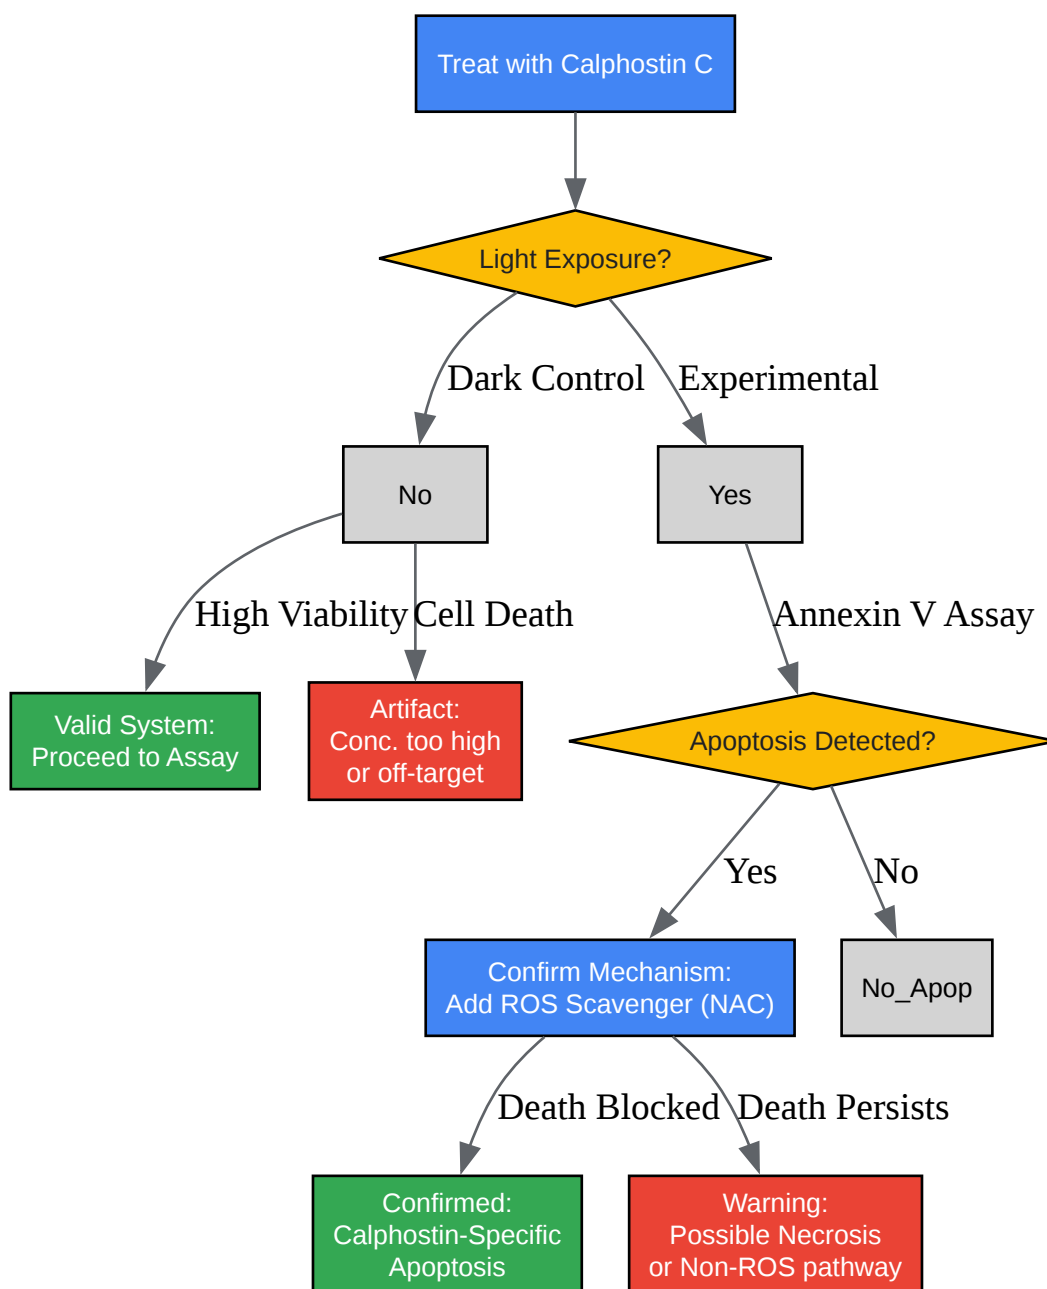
Treat with Calphostin C

Light Exposure?

Dark Control

Experimental

No

Yes

High Viability

Cell Death

Annexin V Assay

Valid System:
Proceed to Assay

Artifact:
Conc. too high
or off-target

Apoptosis Detected?

Yes

No

Confirm Mechanism:
Add ROS Scavenger (NAC)

No_Apop

Death Blocked

Death Persists

Confirmed:
Calphostin-Specific
Apoptosis

Warning:
Possible Necrosis
or Non-ROS pathway